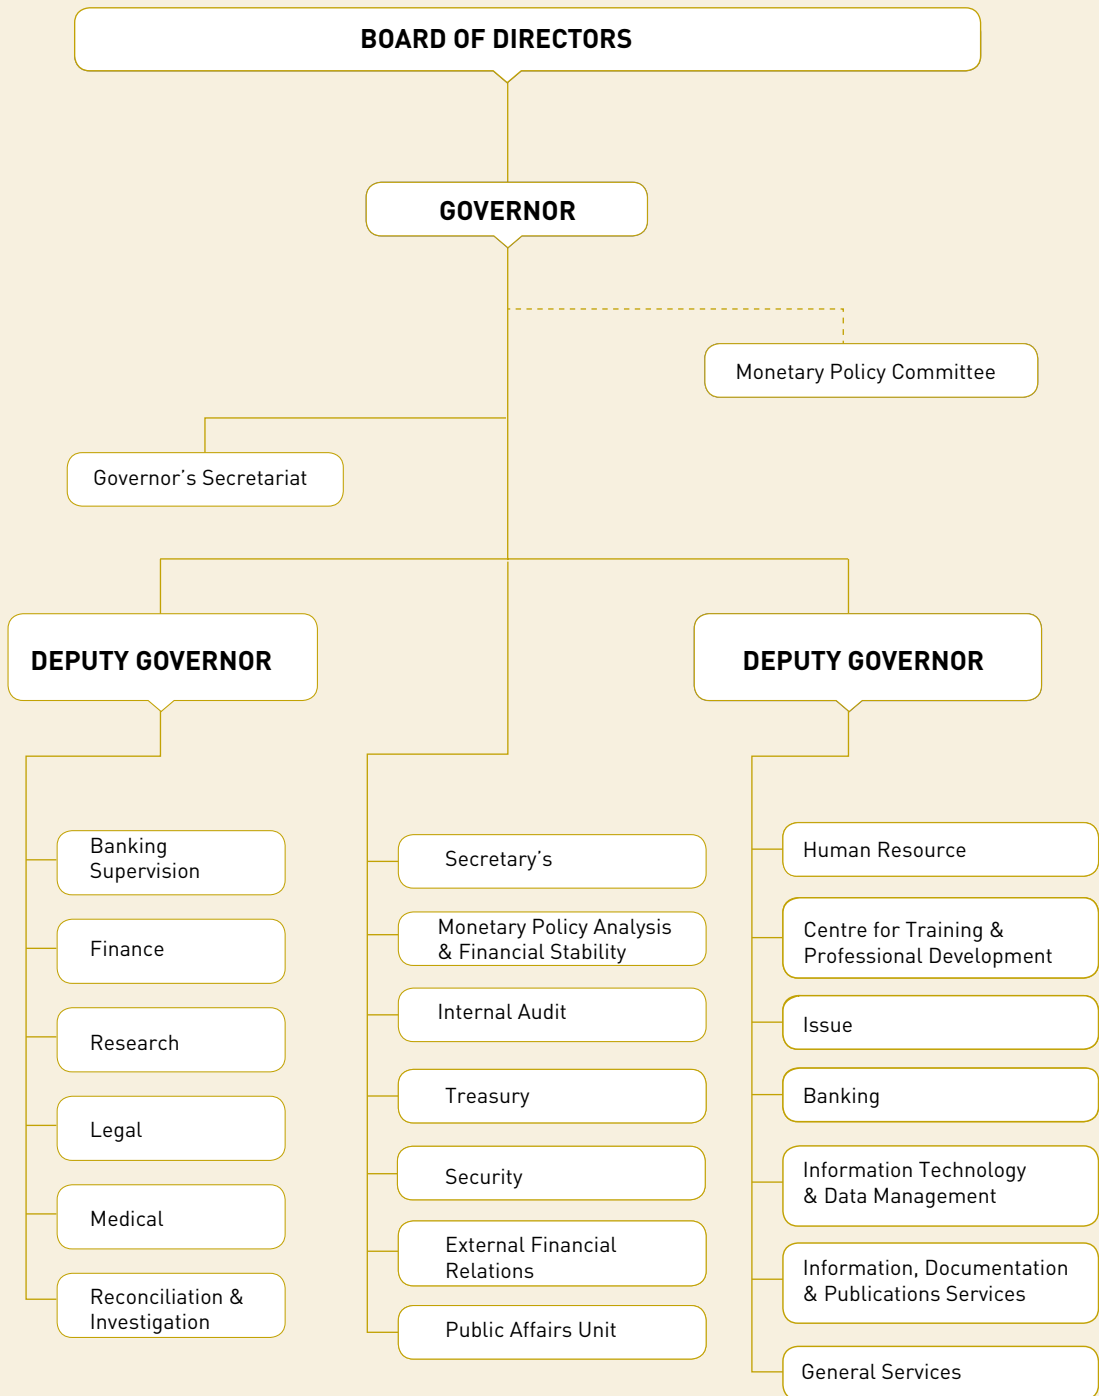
BOARD OF DIRECTORS

GOVERNOR

Monetary Policy Committee

Governor's Secretariat

DEPUTY GOVERNOR

DEPUTY GOVERNOR

Banking Supervision

Finance

Research

Legal

Medical

Reconciliation & Investigation

Secretary's

Monetary Policy Analysis & Financial Stability

Internal Audit

Treasury

Security

External Financial Relations

Public Affairs Unit

Human Resource

Centre for Training & Professional Development

Issue

Banking

Information Technology & Data Management

Information, Documentation & Publications Services

General Services